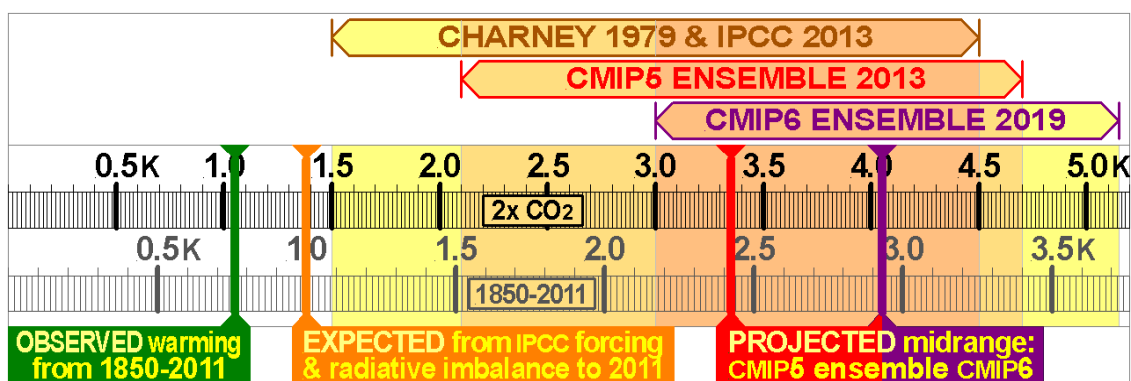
CHARNEY 1979 & IPCC 2013

CMIP5 ENSEMBLE 2013

CMIP6 ENSEMBLE 2019

0.5K 1.0 1.5 2.0 2.5 3.0 3.5 4.0 4.5 5.0K

2x $CO_2$

0.5K 1.0 1.5 2.0 2.5 3.0 3.5K

1850-2011

OBSERVED warming from 1850-2011

EXPECTED from IPCC forcing & radiative imbalance to 2011

PROJECTED midrange: CMIP5 ensemble CMIP6